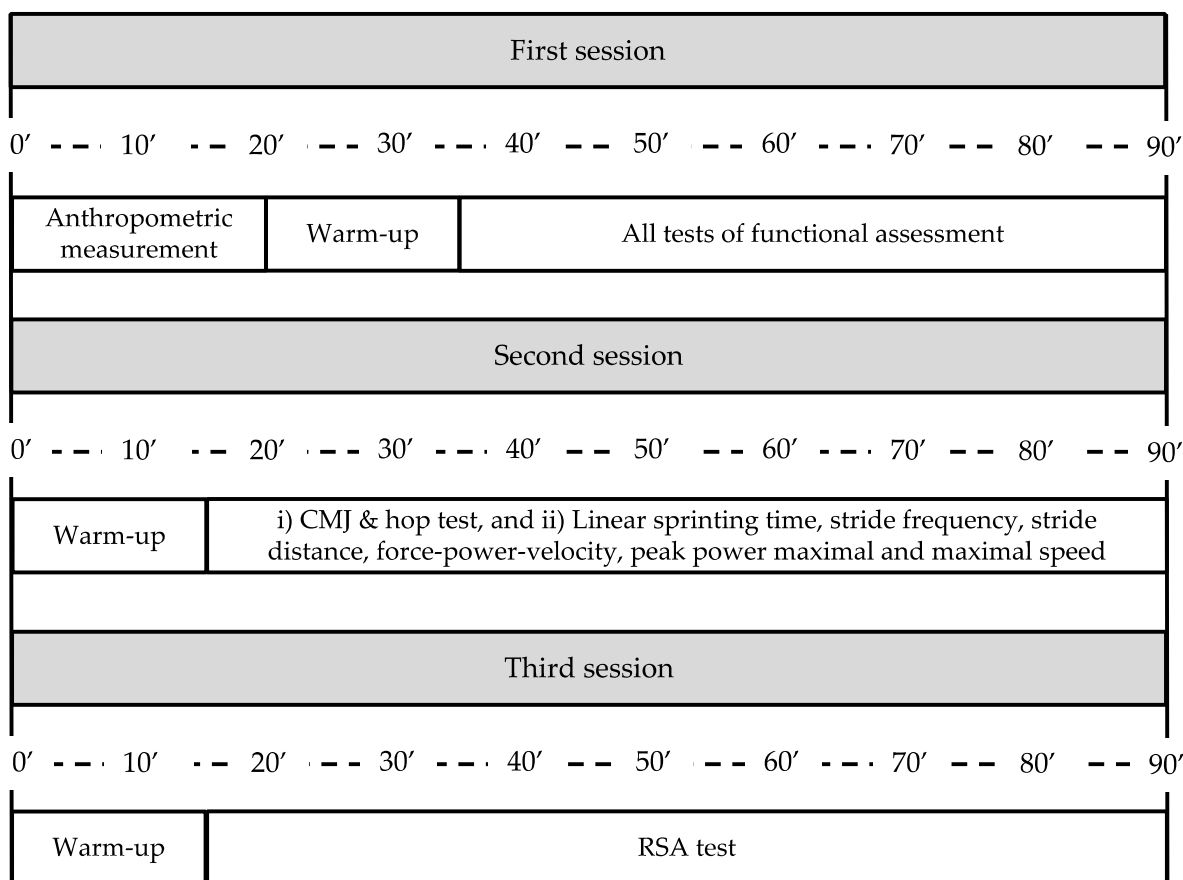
First session

0′ - - 10′ - - 20′ - - 30′ - - 40′ - - 50′ - - 60′ - - 70′ - - 80′ - - 90′

Anthropometric measurement

Warm-up

All tests of functional assessment

Second session

0′ - - 10′ - - 20′ - - 30′ - - 40′ - - 50′ - - 60′ - - 70′ - - 80′ - - 90′

Warm-up

i) CMJ & hop test, and ii) Linear sprinting time, stride frequency, stride distance, force-power-velocity, peak power maximal and maximal speed

Third session

0′ - - 10′ - - 20′ - - 30′ - - 40′ - - 50′ - - 60′ - - 70′ - - 80′ - - 90′

Warm-up

RSA test